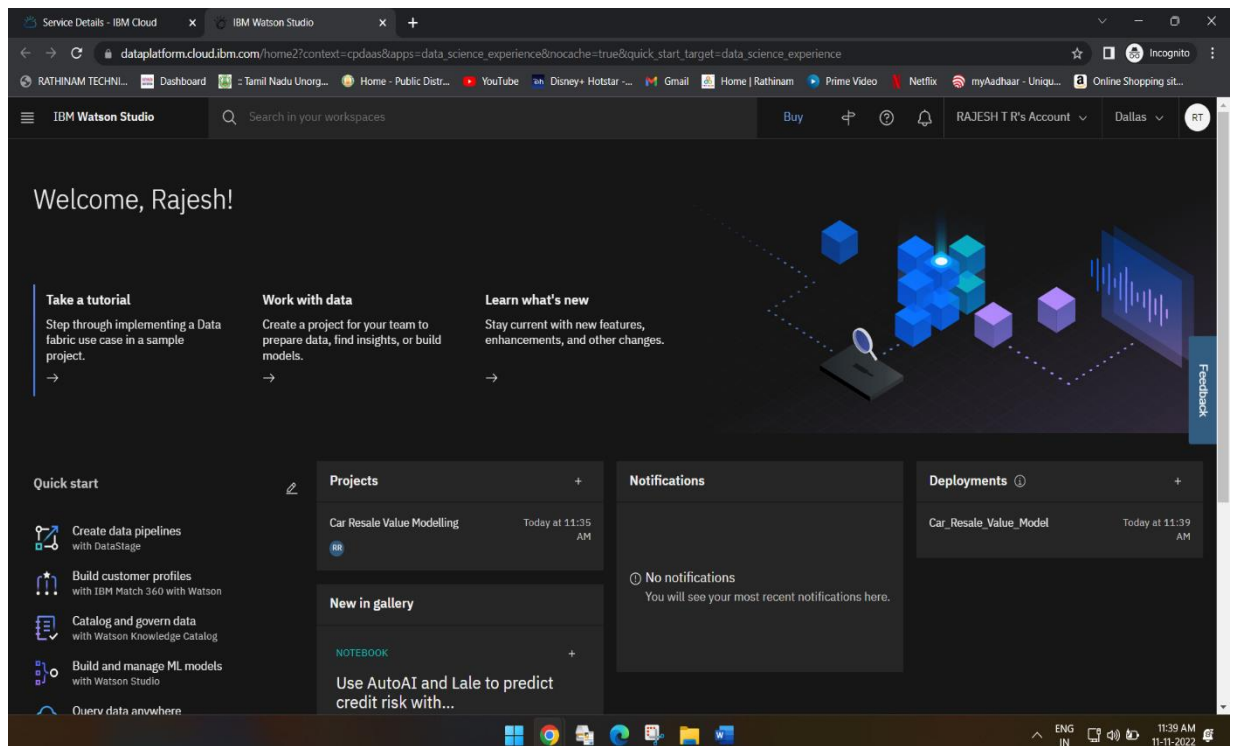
Service Details - IBM Cloud × IBM Watson Studio × +

dataplatform.cloud.ibm.com/home2?context=cpdaas&apps=data_science_experience&nocache=true&quick_start_target=data_science_experience

Incognito

RATHINAM TECHNI... Dashboard :: Tamil Nadu Unorg... Home - Public Distr... YouTube Disney+ Hotstar -... Gmail Home | Rathinam Prime Video Netflix myAadhaar - Uniqu... Online Shopping sit...

IBM Watson Studio Search in your workspaces Buy RAJESH T R's Account Dallas RT

Welcome, Rajesh!

Take a tutorial
Step through implementing a Data fabric use case in a sample project.
→

Work with data
Create a project for your team to prepare data, find insights, or build models.
→

Learn what's new
Stay current with new features, enhancements, and other changes.
→

Feedback

Quick start

Create data pipelines
with DataStage

Build customer profiles
with IBM Match 360 with Watson

Catalog and govern data
with Watson Knowledge Catalog

Build and manage ML models
with Watson Studio

Query data anywhere

Projects +
Car Resale Value Modelling Today at 11:35 AM
RR

New in gallery
NOTEBOOK +
Use AutoAI and Lale to predict credit risk with...

Notifications
No notifications
You will see your most recent notifications here.

Deployments +
Car_Resale_Value_Model Today at 11:39 AM

ENG IN 11:39 AM 11-11-2022